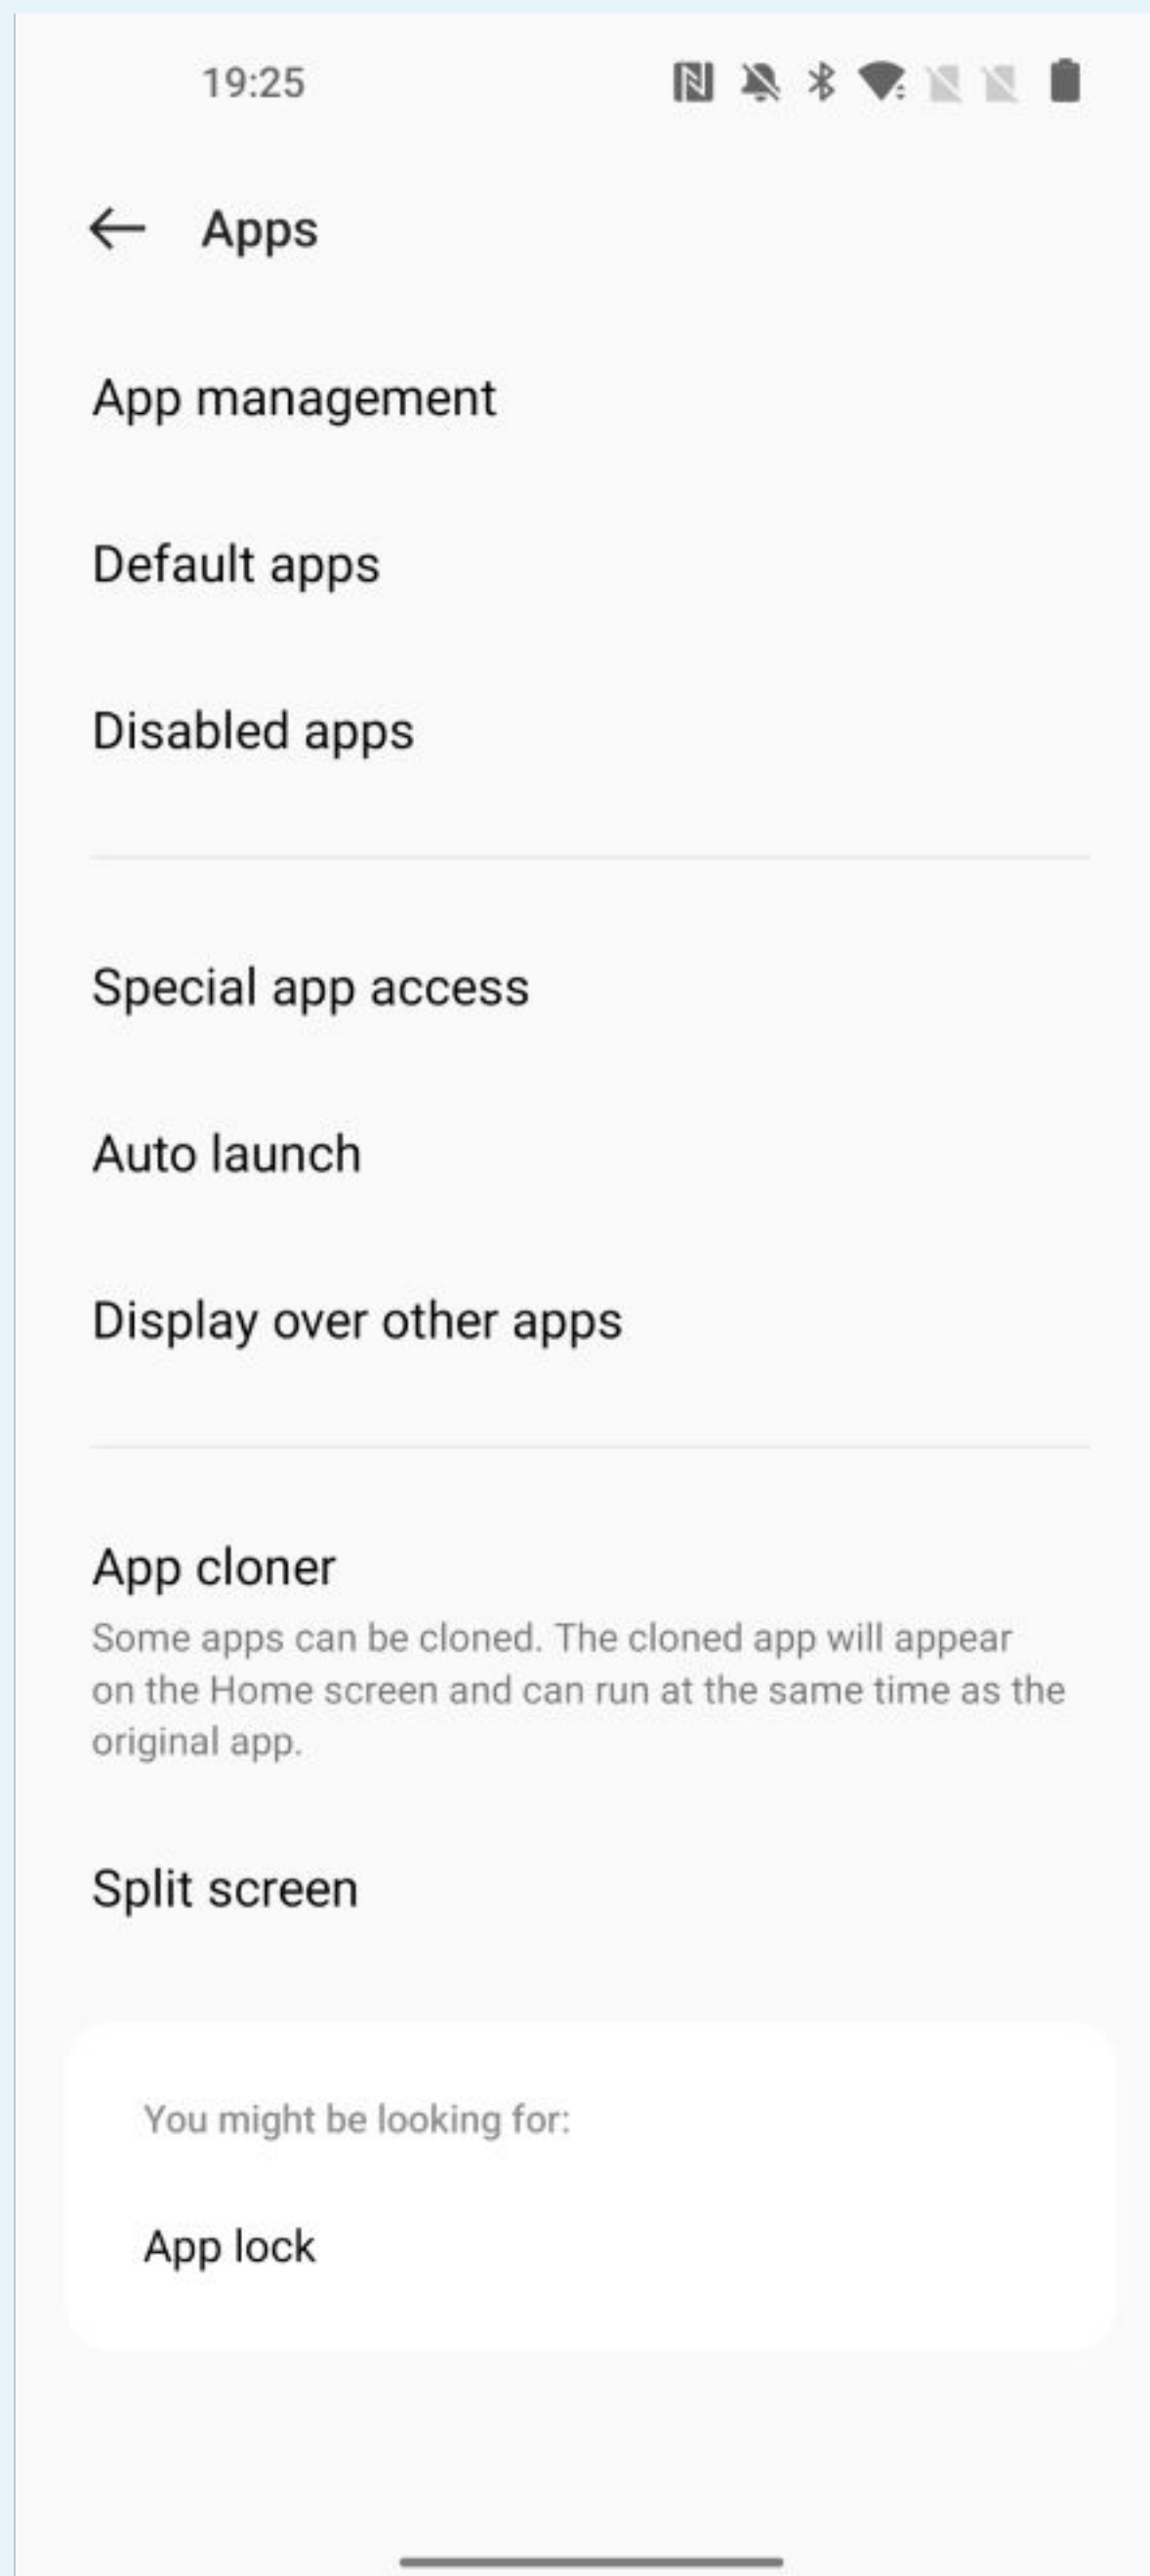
19:25

Apps

App management

Default apps

Disabled apps

Special app access

Auto launch

Display over other apps

App cloner

Some apps can be cloned. The cloned app will appear on the Home screen and can run at the same time as the original app.

Split screen

You might be looking for:

App lock